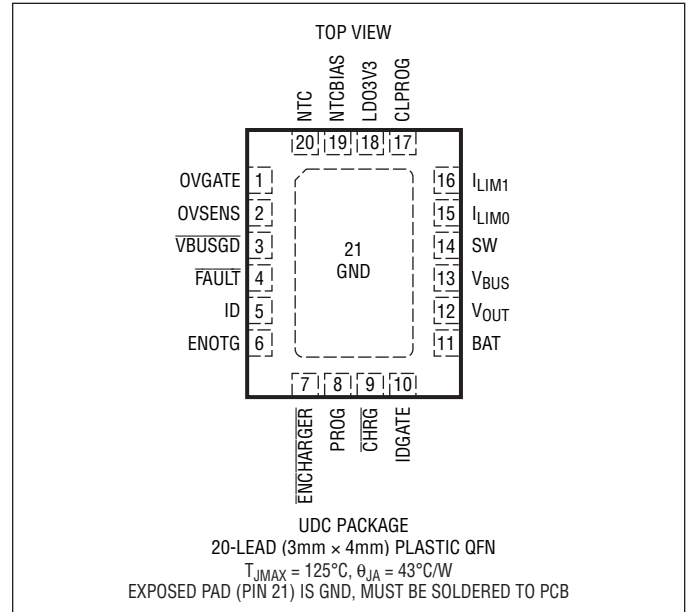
TOP VIEW

NTC
NTCBIAS
LDO3V3
CLPROG

20 19 18 17

OVGATE 1
OVSENS 2
$\overline{VBUSGD}$ 3
$\overline{FAULT}$ 4
ID 5
ENOTG 6

21
GND

16 $I_{LIM1}$
15 $I_{LIM0}$
14 SW
13 $V_{BUS}$
12 $V_{OUT}$
11 BAT

7 8 9 10

$\overline{ENCHARGER}$
PROG
$\overline{CHRG}$
IDGATE

UDC PACKAGE
20-LEAD (3mm × 4mm) PLASTIC QFN
$T_{JMAX}$ = 125°C, $\theta_{JA}$ = 43°C/W
EXPOSED PAD (PIN 21) IS GND, MUST BE SOLDERED TO PCB